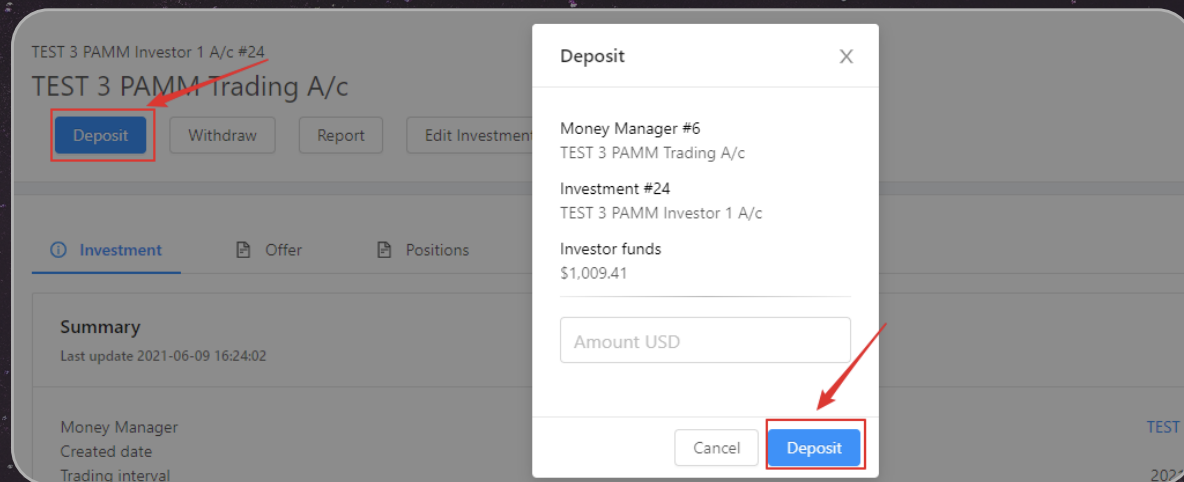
TEST 3 PAMM Investor 1 A/c #24

TEST 3 PAMM Trading A/c

Deposit

Withdraw

Report

Edit Investment

Investment

Offer

Positions

Summary

Last update 2021-06-09 16:24:02

Money Manager

Created date

Trading interval

TEST

202

Deposit

Money Manager #6

TEST 3 PAMM Trading A/c

Investment #24

TEST 3 PAMM Investor 1 A/c

Investor funds

$1,009.41

Amount USD

Cancel

Deposit